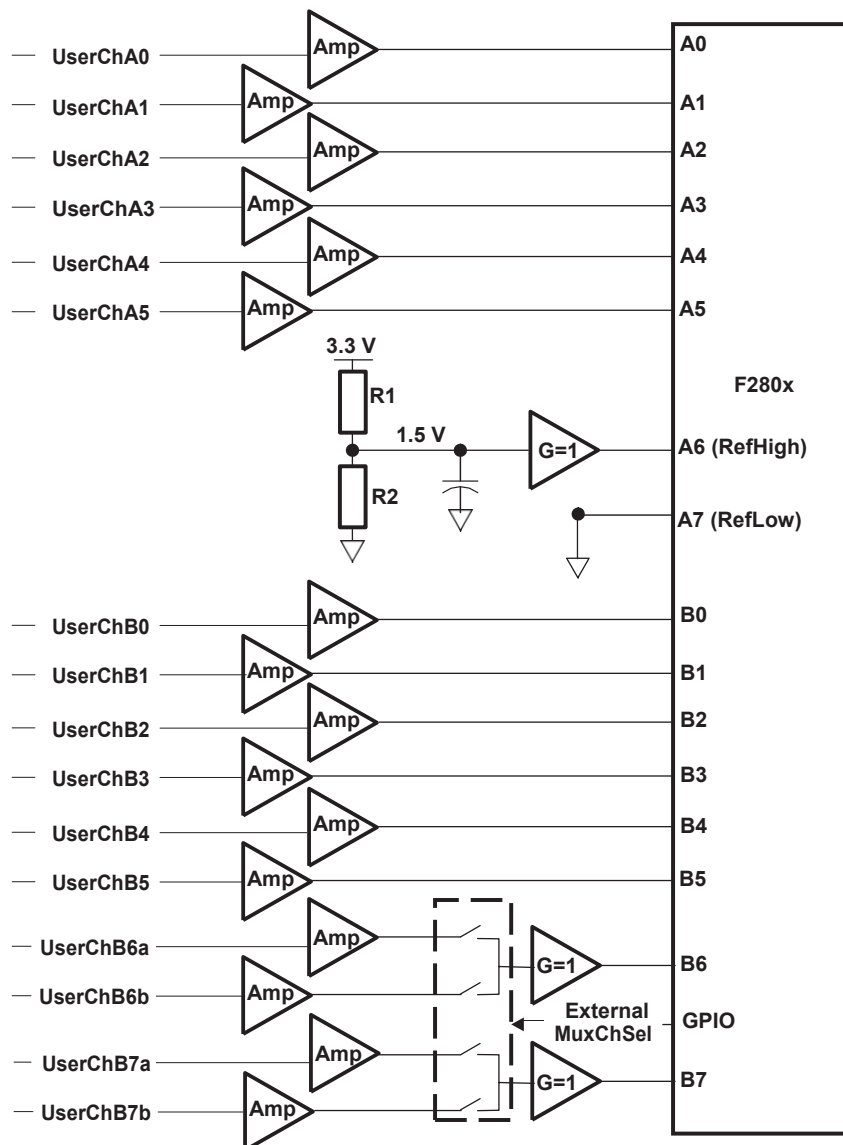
UserChA0
Amp
A0
UserChA1
Amp
A1
UserChA2
Amp
A2
UserChA3
Amp
A3
UserChA4
Amp
A4
UserChA5
Amp
A5
3.3 V
R1
F280x
1.5 V
G=1
A6 (RefHigh)
R2
A7 (RefLow)
UserChB0
Amp
B0
UserChB1
Amp
B1
UserChB2
Amp
B2
UserChB3
Amp
B3
UserChB4
Amp
B4
UserChB5
Amp
B5
UserChB6a
Amp
G=1
B6
UserChB6b
Amp
External MuxChSel
GPIO
UserChB7a
Amp
G=1
B7
UserChB7b
Amp